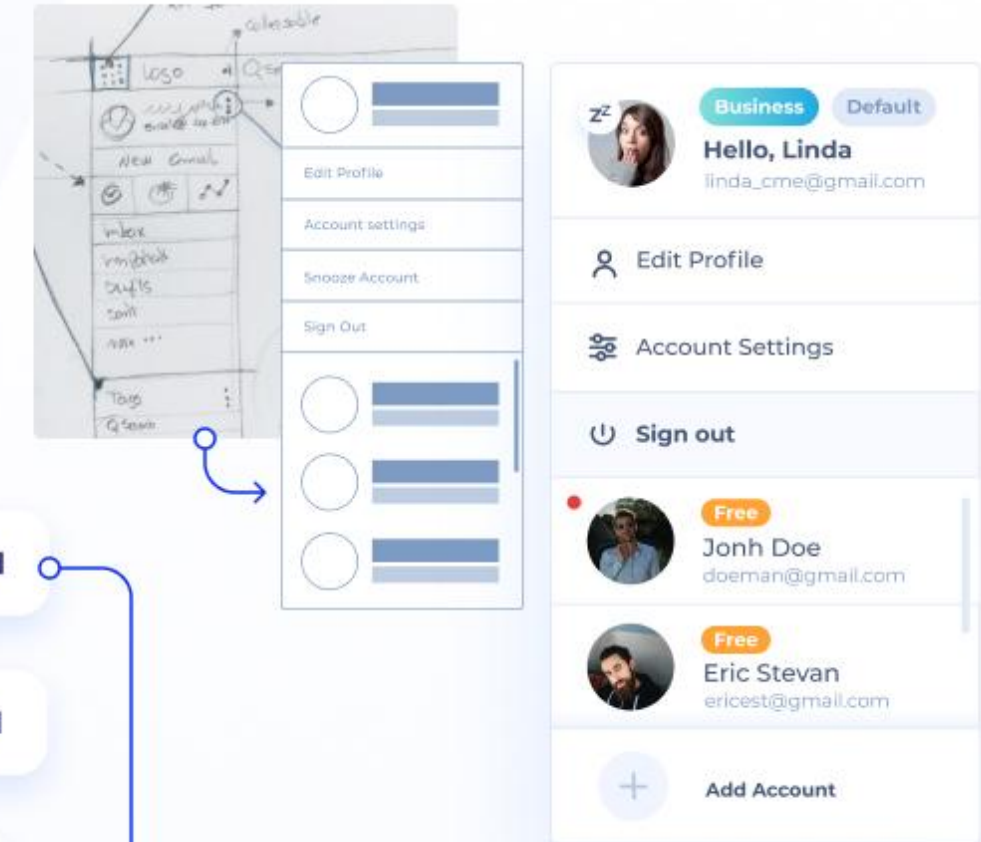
collapsible
logo
Q Se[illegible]
email
New Email
inbox
important
drafts
sent
more ...
Tags
Q Search

Edit Profile
Account settings
Snooze Account
Sign Out

$z^z$
Business
Default
Hello, Linda
linda_cme@gmail.com
Edit Profile
Account Settings
Sign out
Free
Jonh Doe
doeman@gmail.com
Free
Eric Stevan
ericest@gmail.com
Add Account